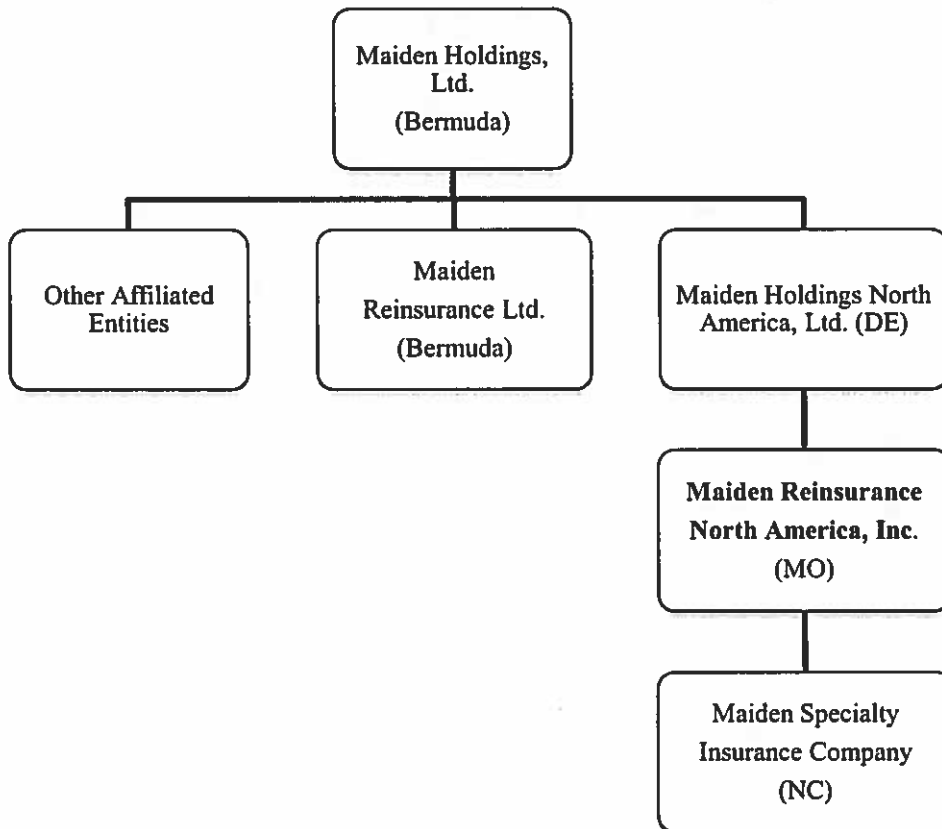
Maiden Holdings, Ltd.
(Bermuda)

Other Affiliated Entities

Maiden Reinsurance Ltd.
(Bermuda)

Maiden Holdings North America, Ltd. (DE)

Maiden Reinsurance North America, Inc.
(MO)

Maiden Specialty Insurance Company
(NC)